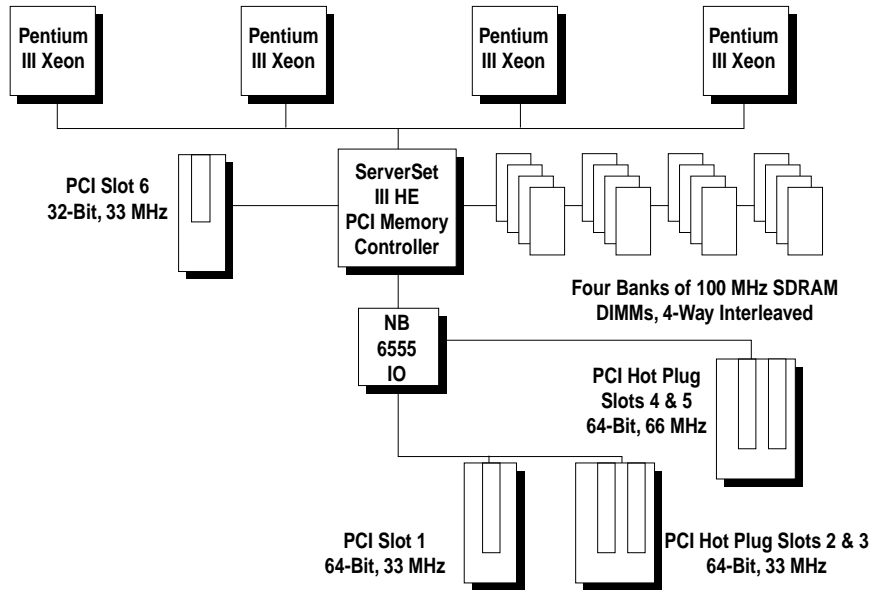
Pentium III Xeon

Pentium III Xeon

Pentium III Xeon

Pentium III Xeon

PCI Slot 6
32-Bit, 33 MHz

ServerSet III HE PCI Memory Controller

Four Banks of 100 MHz SDRAM DIMMs, 4-Way Interleaved

NB 6555 IO

PCI Hot Plug Slots 4 & 5
64-Bit, 66 MHz

PCI Slot 1
64-Bit, 33 MHz

PCI Hot Plug Slots 2 & 3
64-Bit, 33 MHz